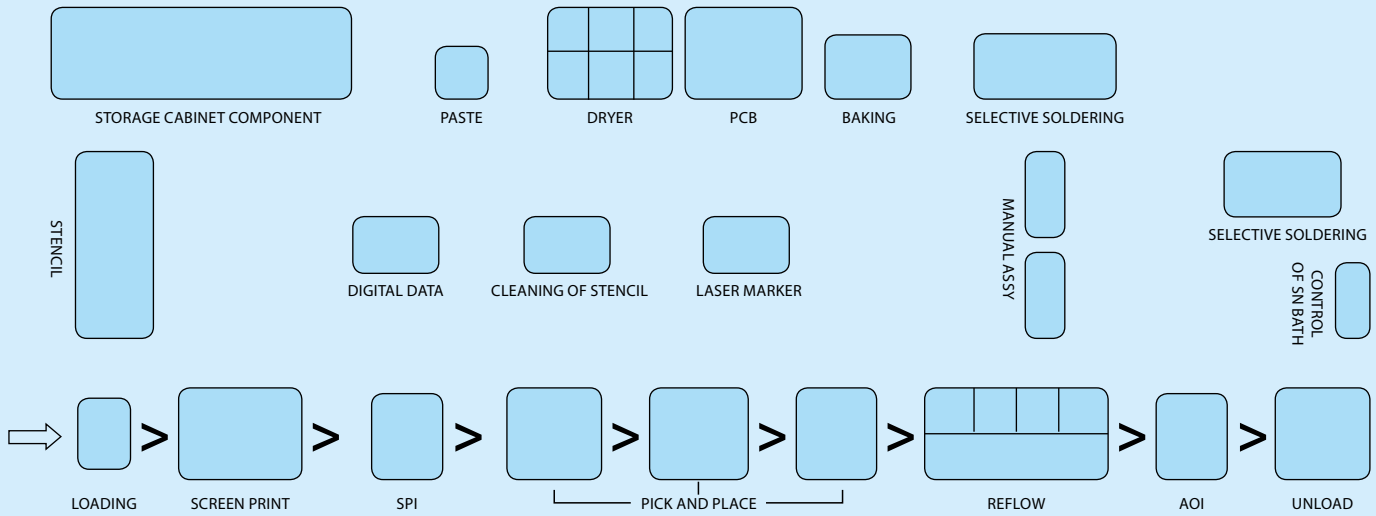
STORAGE CABINET COMPONENT

PASTE

DRYER

PCB

BAKING

SELECTIVE SOLDERING

STENCIL

DIGITAL DATA

CLEANING OF STENCIL

LASER MARKER

MANUAL ASSY

SELECTIVE SOLDERING

CONTROL OF SN BATH

LOADING > SCREEN PRINT > SPI > > > PICK AND PLACE > REFLOW > AOI > UNLOAD